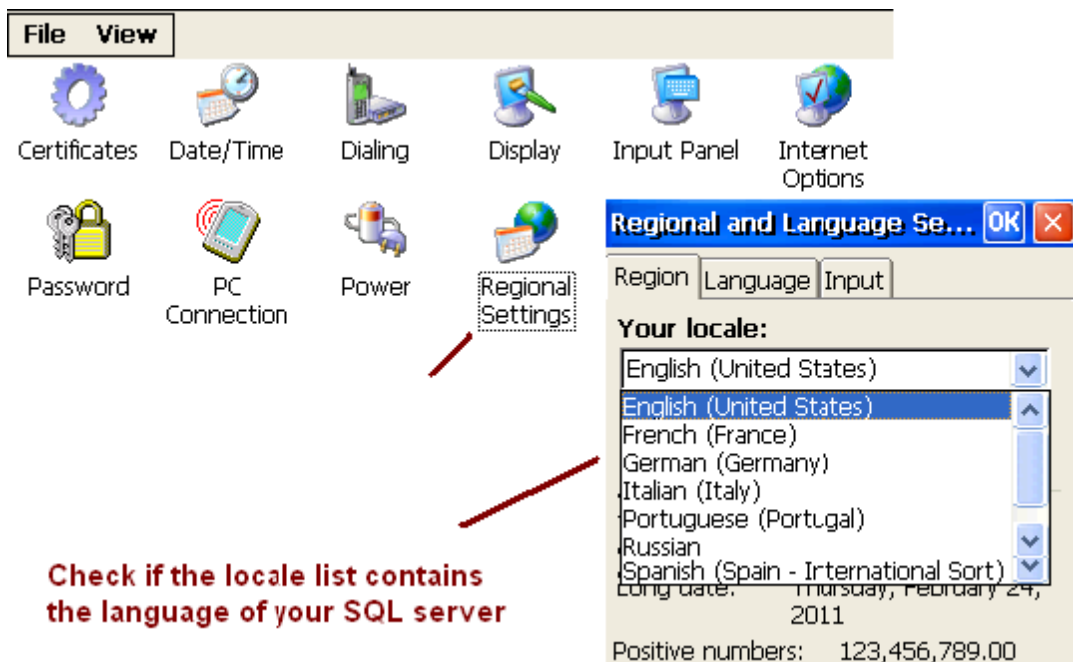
File View

Certificates
Date/Time
Dialing
Display
Input Panel
Internet Options
Password
PC Connection
Power
Regional Settings

Regional and Language Se... OK ✕

Region Language Input

Your locale:

English (United States)

English (United States)
French (France)
German (Germany)
Italian (Italy)
Portuguese (Portugal)
Russian
Spanish (Spain - International Sort)

Long date: Thursday, February 24, 2011

Positive numbers: 123,456,789.00

Check if the locale list contains the language of your SQL server